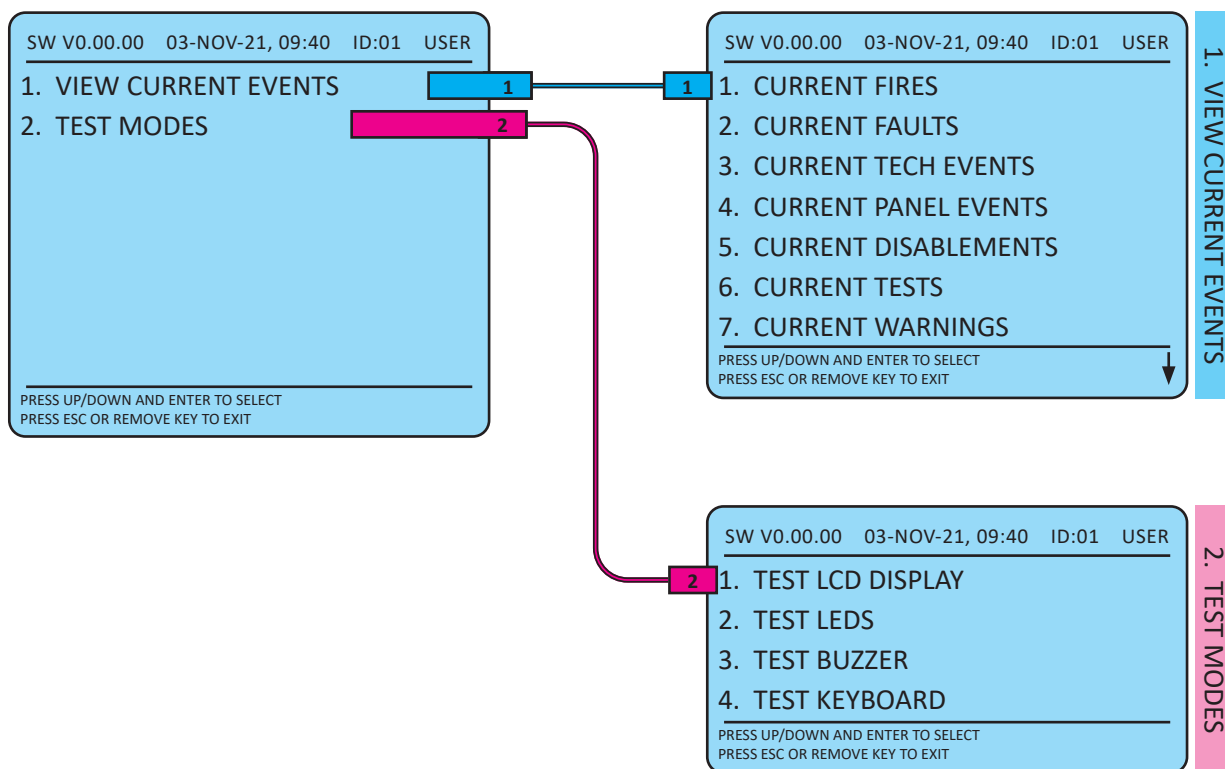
SW V0.00.00 03-NOV-21, 09:40 ID:01 USER

1. VIEW CURRENT EVENTS
2. TEST MODES

PRESS UP/DOWN AND ENTER TO SELECT
PRESS ESC OR REMOVE KEY TO EXIT

1

2

SW V0.00.00 03-NOV-21, 09:40 ID:01 USER

1

1. CURRENT FIRES
2. CURRENT FAULTS
3. CURRENT TECH EVENTS
4. CURRENT PANEL EVENTS
5. CURRENT DISABLEMENTS
6. CURRENT TESTS
7. CURRENT WARNINGS

PRESS UP/DOWN AND ENTER TO SELECT
PRESS ESC OR REMOVE KEY TO EXIT

1. VIEW CURRENT EVENTS

SW V0.00.00 03-NOV-21, 09:40 ID:01 USER

2

1. TEST LCD DISPLAY
2. TEST LEDS
3. TEST BUZZER
4. TEST KEYBOARD

PRESS UP/DOWN AND ENTER TO SELECT
PRESS ESC OR REMOVE KEY TO EXIT

2. TEST MODES